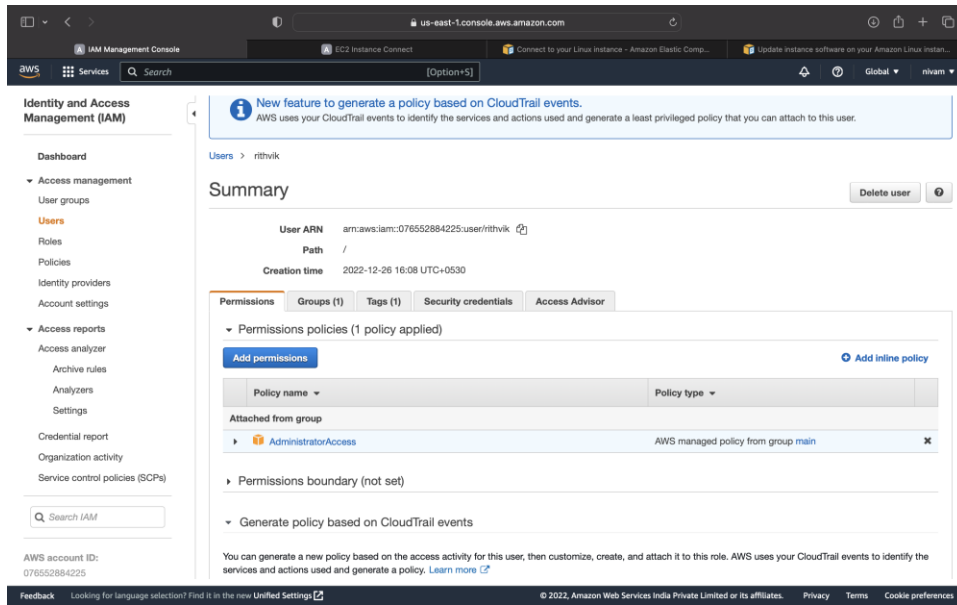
us-east-1.console.aws.amazon.com

IAM Management Console | EC2 Instance Connect | Connect to your Linux instance - Amazon Elastic Comp... | Update instance software on your Amazon Linux instan...

aws Services Search [Option+S] Global ▾ nivam ▾

Identity and Access Management (IAM)

Dashboard

▾ Access management
User groups
Users
Roles
Policies
Identity providers
Account settings

▾ Access reports
Access analyzer
Archive rules
Analyzers
Settings
Credential report
Organization activity
Service control policies (SCPs)

Search IAM

AWS account ID:
076552884225

New feature to generate a policy based on CloudTrail events.
AWS uses your CloudTrail events to identify the services and actions used and generate a least privileged policy that you can attach to this user.

Users > rithvik

Summary

Delete user

User ARN arn:aws:iam::076552884225:user/rithvik
Path /
Creation time 2022-12-26 16:08 UTC+0530

Permissions | Groups (1) | Tags (1) | Security credentials | Access Advisor

▾ Permissions policies (1 policy applied)

Add permissions

Add inline policy

| Policy name ▾ | Policy type ▾ |
|---|---|
| Attached from group | |
| AdministratorAccess | AWS managed policy from group main |

▸ Permissions boundary (not set)

▾ Generate policy based on CloudTrail events

You can generate a new policy based on the access activity for this user, then customize, create, and attach it to this role. AWS uses your CloudTrail events to identify the services and actions used and generate a policy. Learn more

Feedback Looking for language selection? Find it in the new Unified Settings
© 2022, Amazon Web Services India Private Limited or its affiliates. Privacy Terms Cookie preferences